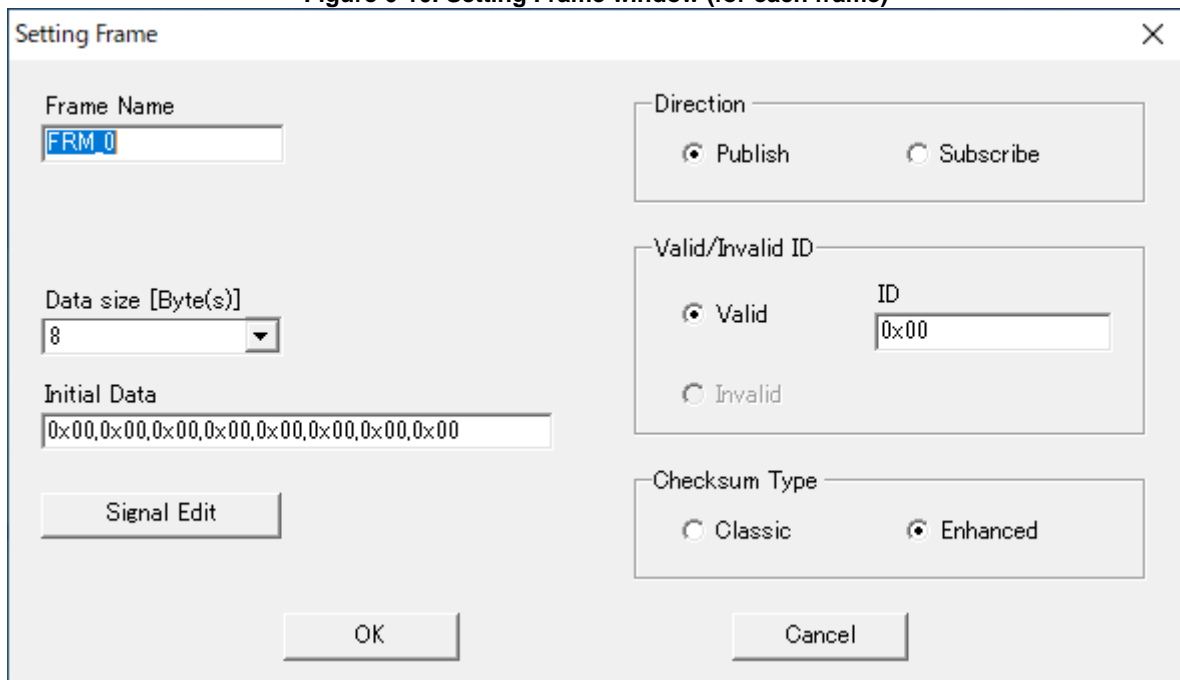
Figure 6-10: Setting Frame window (for each frame)

Setting Frame

×

Frame Name

FRM_0

Data size [Byte(s)]

8

Initial Data

0x00,0x00,0x00,0x00,0x00,0x00,0x00,0x00

Signal Edit

Direction

Publish

Subscribe

Valid/Invalid ID

Valid

ID

0x00

Invalid

Checksum Type

Classic

Enhanced

OK

Cancel